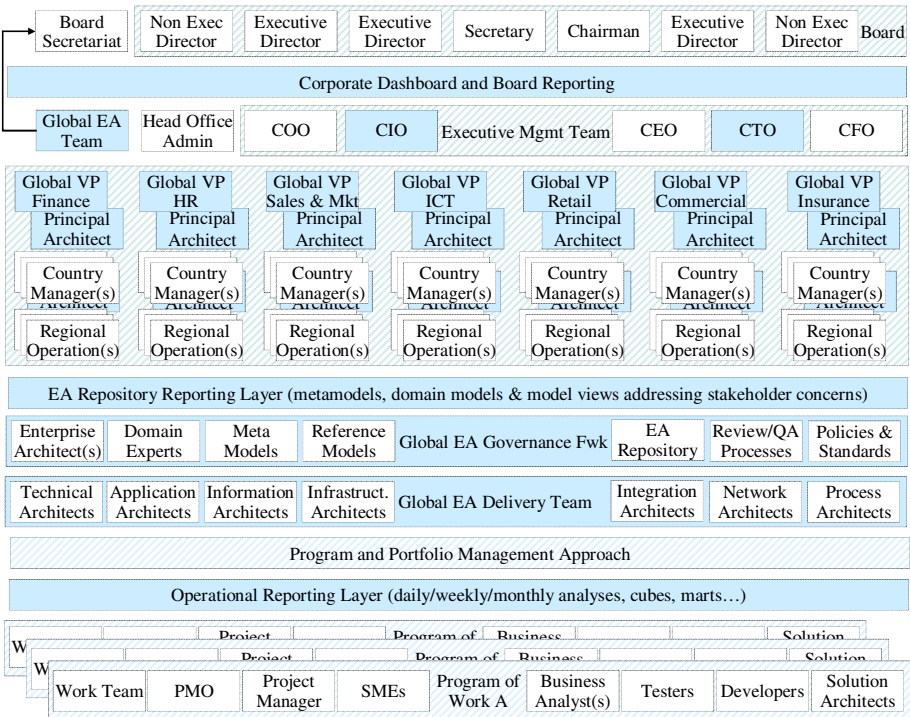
Board Secretariat

Non Exec Director | Executive Director | Executive Director | Secretary | Chairman | Executive Director | Non Exec Director | Board

Corporate Dashboard and Board Reporting

Global EA Team | Head Office Admin | COO | CIO | Executive Mgmt Team | CEO | CTO | CFO

Global VP Finance
Principal Architect
Country Manager(s)
Regional Operation(s)

Global VP HR
Principal Architect
Country Manager(s)
Regional Operation(s)

Global VP Sales & Mkt
Principal Architect
Country Manager(s)
Regional Operation(s)

Global VP ICT
Principal Architect
Country Manager(s)
Regional Operation(s)

Global VP Retail
Principal Architect
Country Manager(s)
Regional Operation(s)

Global VP Commercial
Principal Architect
Country Manager(s)
Regional Operation(s)

Global VP Insurance
Principal Architect
Country Manager(s)
Regional Operation(s)

EA Repository Reporting Layer (metamodels, domain models & model views addressing stakeholder concerns)

Enterprise Architect(s) | Domain Experts | Meta Models | Reference Models | Global EA Governance Fwk | EA Repository | Review/QA Processes | Policies & Standards

Technical Architects | Application Architects | Information Architects | Infrastruct. Architects | Global EA Delivery Team | Integration Architects | Network Architects | Process Architects

Program and Portfolio Management Approach

Operational Reporting Layer (daily/weekly/monthly analyses, cubes, marts…)

Work Team | PMO | Project Manager | SMEs | Program of Work A | Business Analyst(s) | Testers | Developers | Solution Architects